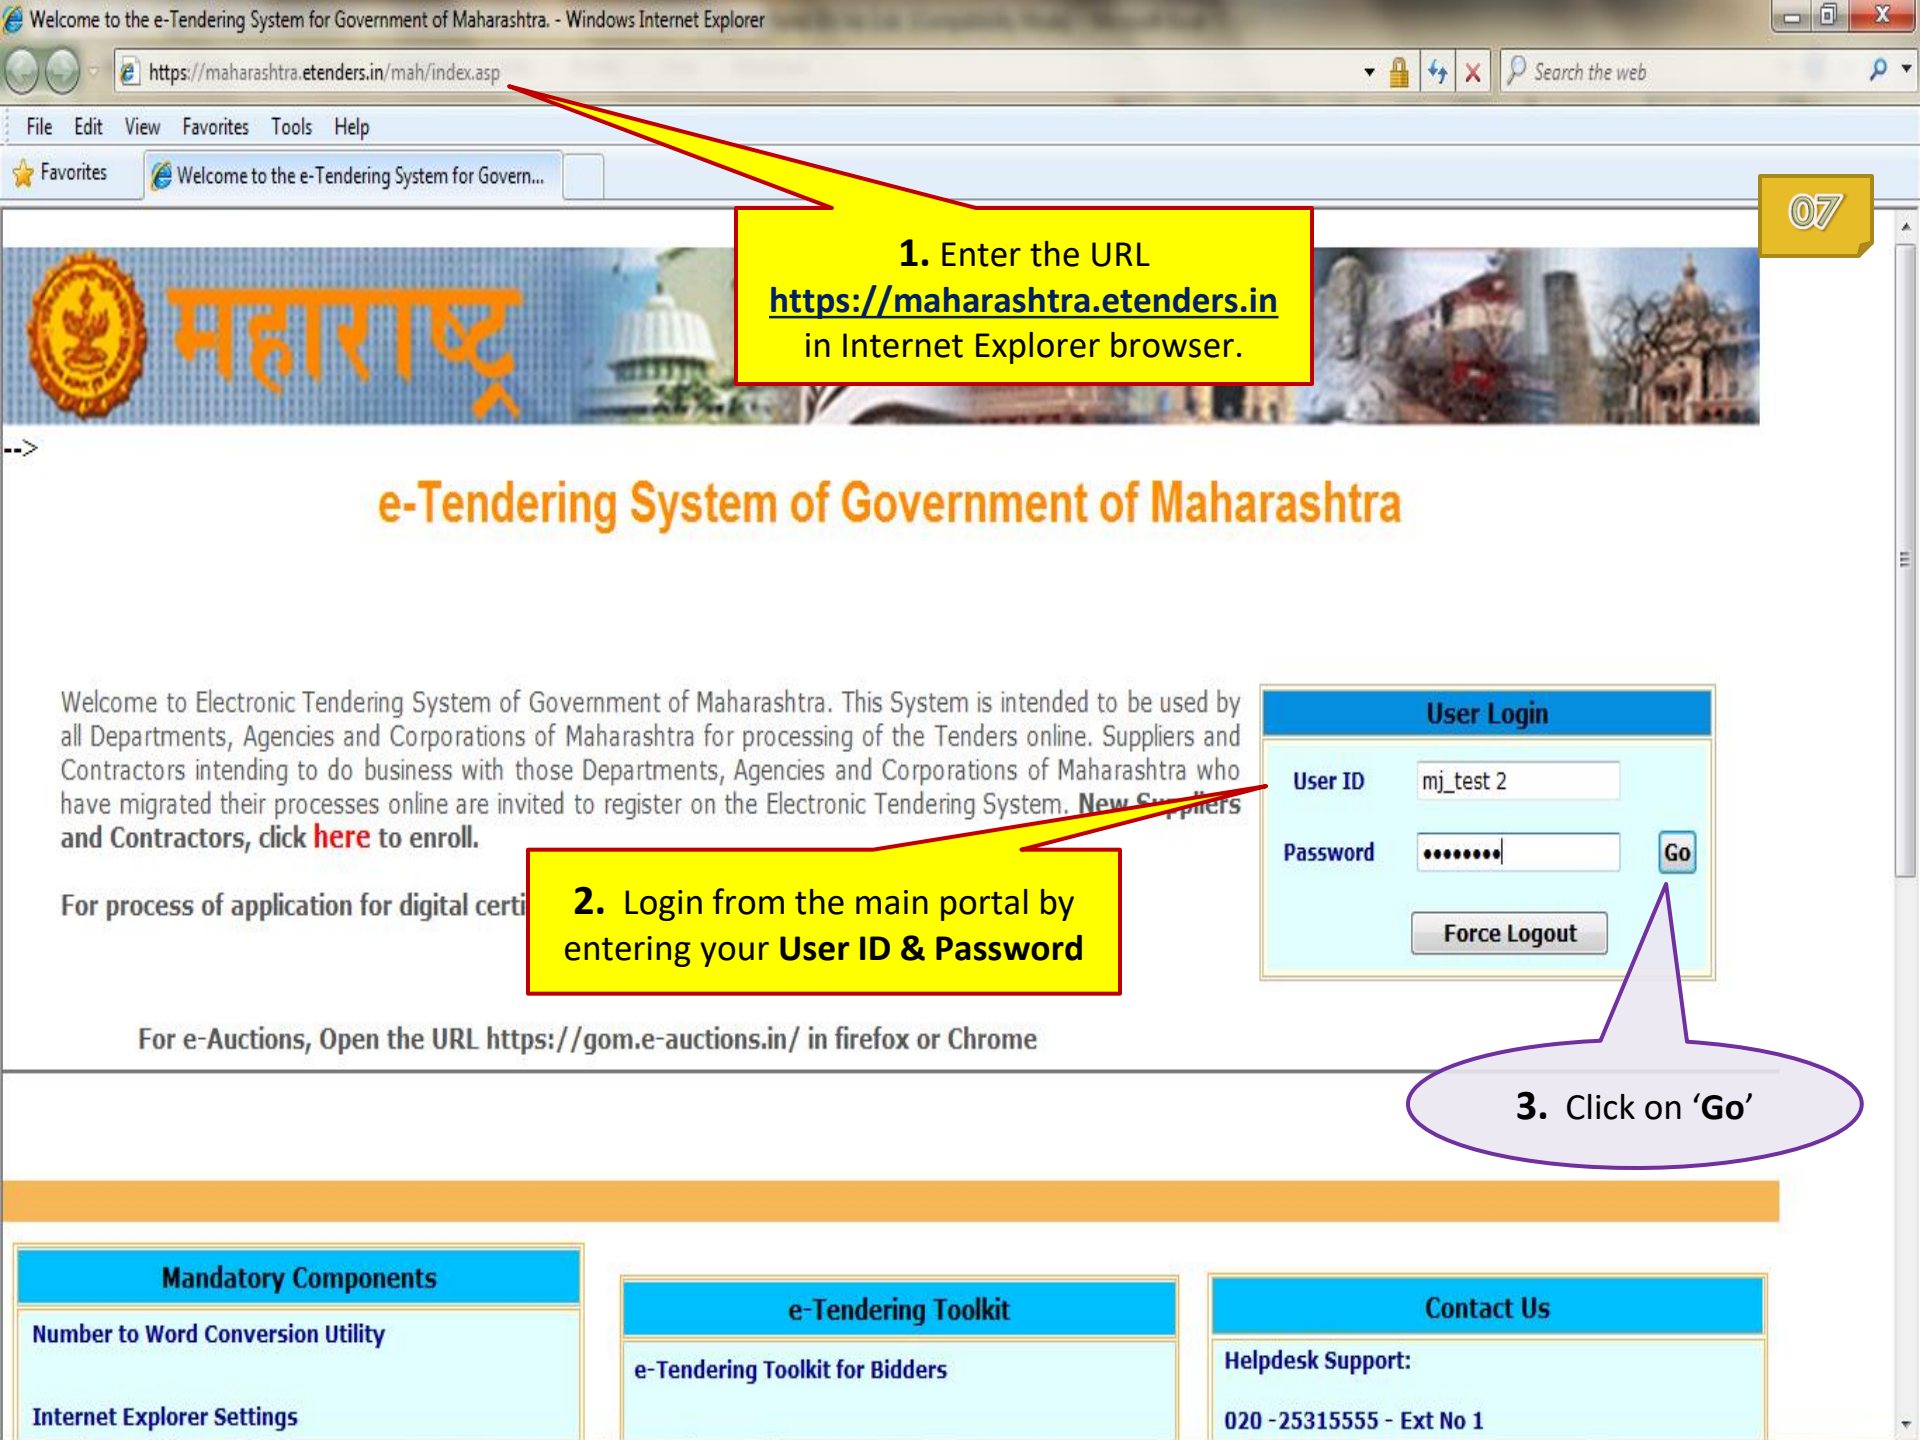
Welcome to the e-Tendering System for Government of Maharashtra. - Windows Internet Explorer

https://maharashtra.etenders.in/mah/index.asp

Search the web

File Edit View Favorites Tools Help

Favorites

Welcome to the e-Tendering System for Govern...

07

1. Enter the URL https://maharashtra.etenders.in in Internet Explorer browser.

महाराष्ट्र

-->

e-Tendering System of Government of Maharashtra

Welcome to Electronic Tendering System of Government of Maharashtra. This System is intended to be used by all Departments, Agencies and Corporations of Maharashtra for processing of the Tenders online. Suppliers and Contractors intending to do business with those Departments, Agencies and Corporations of Maharashtra who have migrated their processes online are invited to register on the Electronic Tendering System. New Suppliers and Contractors, click here to enroll.

For process of application for digital certi

2. Login from the main portal by entering your User ID & Password

User Login

User ID mj_test 2

Password ••••••••• Go

Force Logout

For e-Auctions, Open the URL https://gom.e-auctions.in/ in firefox or Chrome

3. Click on 'Go'

Mandatory Components

Number to Word Conversion Utility

Internet Explorer Settings

e-Tendering Toolkit

e-Tendering Toolkit for Bidders

Contact Us

Helpdesk Support:

020 -25315555 - Ext No 1